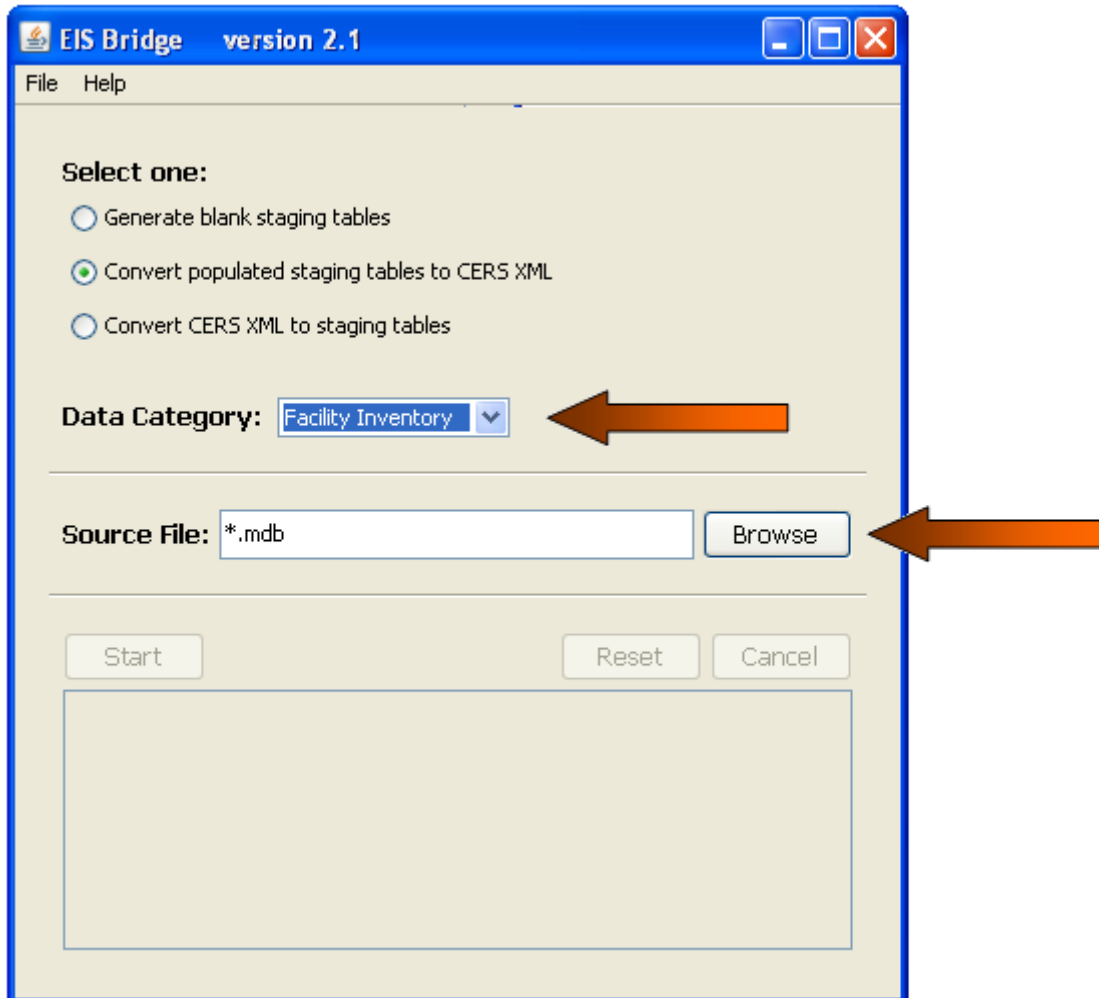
EIS Bridge version 2.1

File Help

Select one:

Generate blank staging tables

Convert populated staging tables to CERS XML

Convert CERS XML to staging tables

Data Category: Facility Inventory

Source File: *.mdb Browse

Start Reset Cancel